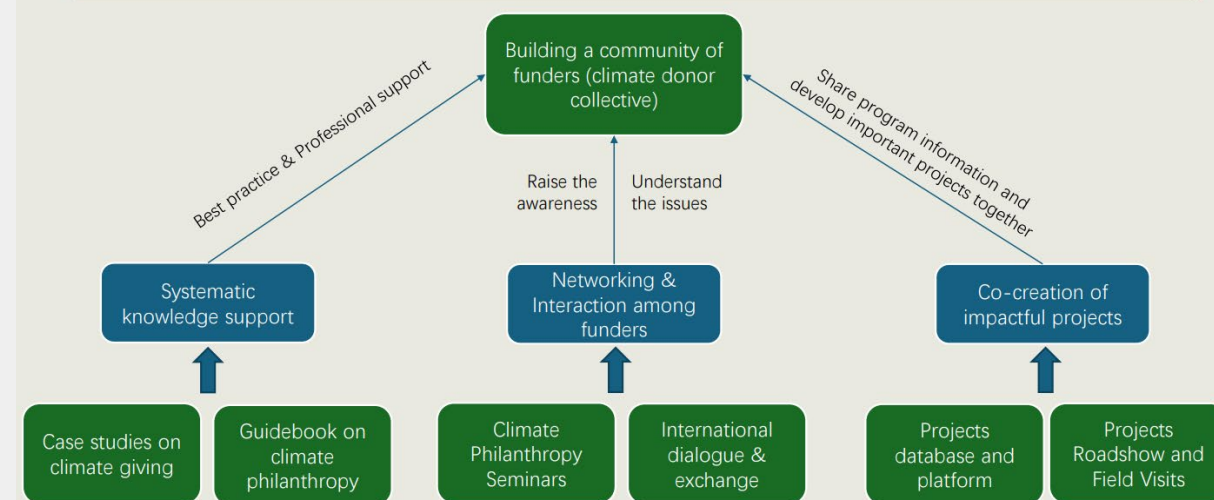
Building a community of funders (climate donor collective)

Best practice & Professional support

Raise the awareness

Understand the issues

Share program information and develop important projects together

Systematic knowledge support

Networking & Interaction among funders

Co-creation of impactful projects

Case studies on climate giving

Guidebook on climate philanthropy

Climate Philanthropy Seminars

International dialogue & exchange

Projects database and platform

Projects Roadshow and Field Visits